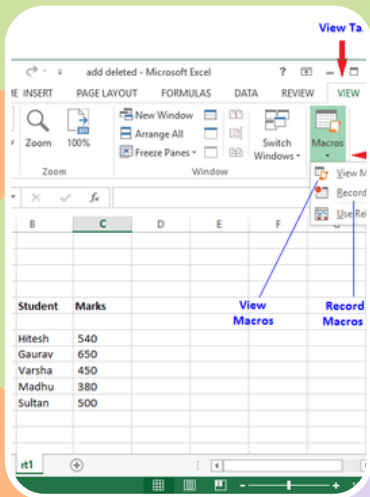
View Ta

add deleted - Microsoft Excel

? — □

E INSERT PAGE LAYOUT FORMULAS DATA REVIEW VIEW

Zoom 100%

New Window

Arrange All

Freeze Panes

Switch Windows

Macros

Zoom

Window

View M

Record

Use Re

$f_x$

B C D E F

| Student | Marks |
|---|---|
| Hitesh | 540 |
| Gaurav | 650 |
| Varsha | 450 |
| Madhu | 380 |
| Sultan | 500 |

View Macros

Record Macros

rt1

+